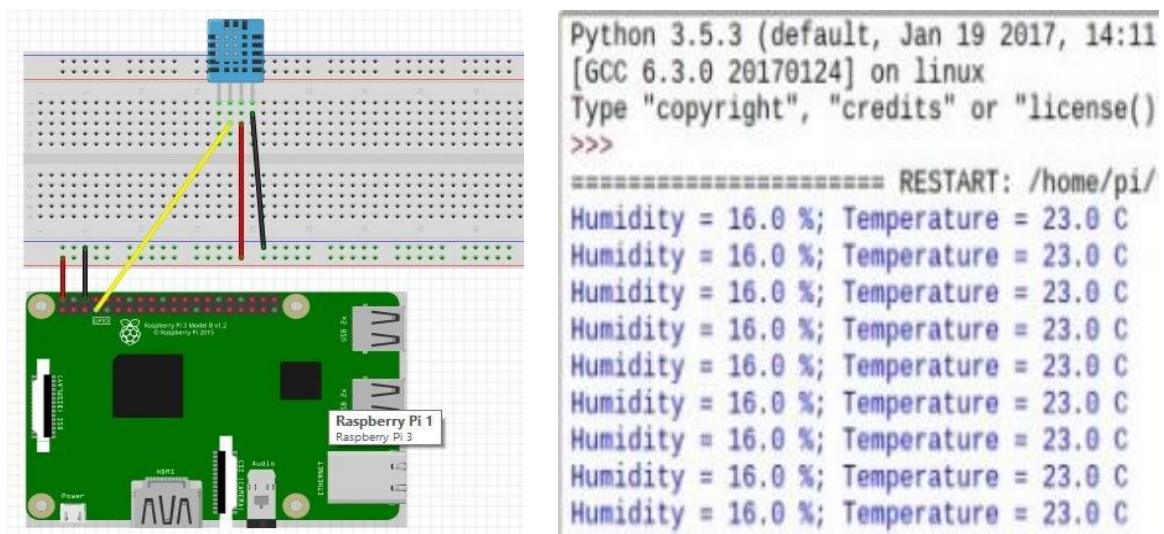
Raspberry Pi 3 Model B v1.2
© Raspberry Pi 2015

USB 2x

USB 2x

DSI (DISPLAY)

Raspberry Pi 1
Raspberry Pi 3

HDMI

CSI (CAMERA)

Audio

ETHERNET

Power

Python 3.5.3 (default, Jan 19 2017, 14:11
[GCC 6.3.0 20170124] on linux
Type "copyright", "credits" or "license()
>>>
====================== RESTART: /home/pi/
Humidity = 16.0 %; Temperature = 23.0 C
Humidity = 16.0 %; Temperature = 23.0 C
Humidity = 16.0 %; Temperature = 23.0 C
Humidity = 16.0 %; Temperature = 23.0 C
Humidity = 16.0 %; Temperature = 23.0 C
Humidity = 16.0 %; Temperature = 23.0 C
Humidity = 16.0 %; Temperature = 23.0 C
Humidity = 16.0 %; Temperature = 23.0 C
Humidity = 16.0 %; Temperature = 23.0 C